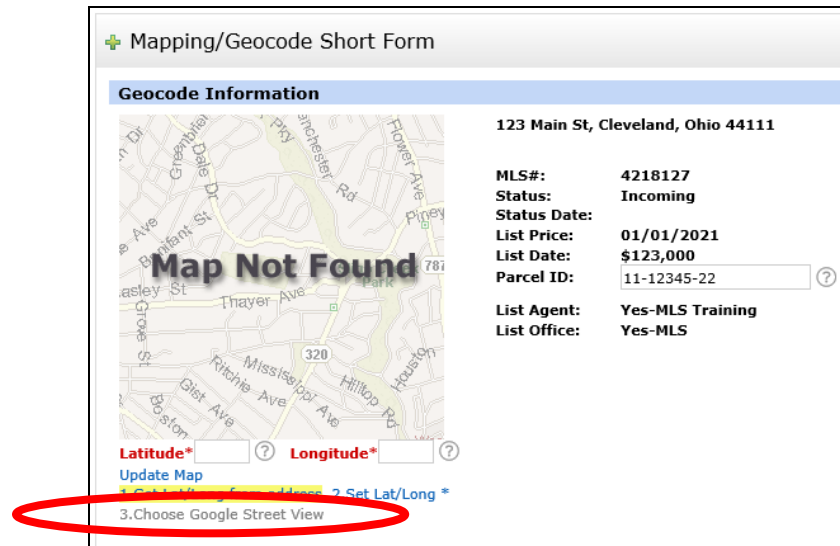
Mapping/Geocode Short Form

Geocode Information

Dale Dr
Greenbriar
Manchester Rd
Flower Ave
Pkry
Bonifant St
Piney
Map Not Found
787
Park
asley St
Thayer Ave
Grove St
320
Mississippi Ave
Ritchie Ave
Hilltop Rd
Houston
Gist Ave
Boston

123 Main St, Cleveland, Ohio 44111

MLS#: 4218127
Status: Incoming
Status Date:
List Price: 01/01/2021
List Date: $123,000
Parcel ID: 11-12345-22 ?

List Agent: Yes-MLS Training
List Office: Yes-MLS

Latitude* ? Longitude* ?
Update Map
1.Get Lat/Long from address 2.Set Lat/Long *
3.Choose Google Street View